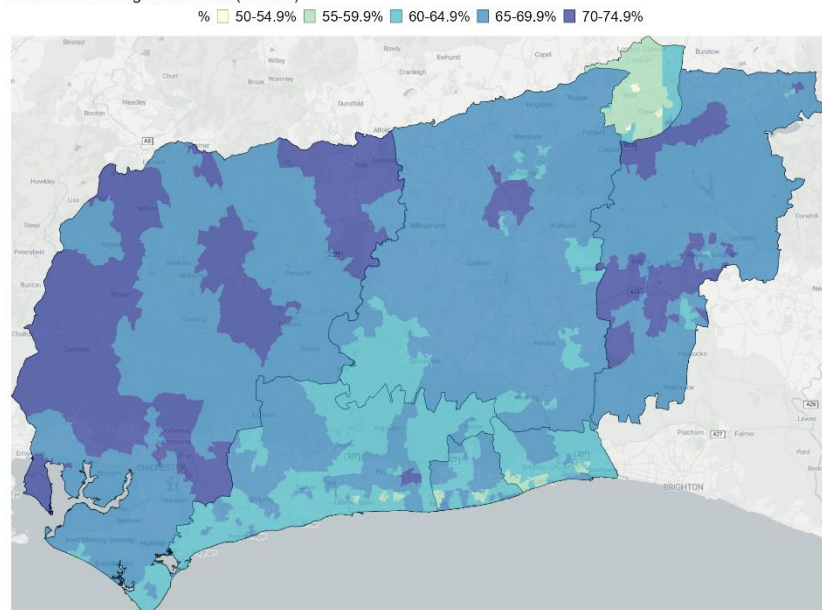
% 50-54.9% 55-59.9% 60-64.9% 65-69.9% 70-74.9%

Binsted
Rowly
Ewhurst
Capel
Burstow
Wilby
Churt
Brook
Wormley
Cranleigh
Headley
Dunsfold
Bordon
A3
Alfold
Hawkley
Liss
Steep
Petersfield
Buriton
Chalton
Emsworth
CHICHESTER
Birdham
East Wittering
Selsey
Horsham
Crawley
Billingshurst
Haywards Heath
Burgess Hill
Hassocks
Patcham
Falmer
Lewes
BRIGHTON
A27
A23
A26
A272
A24